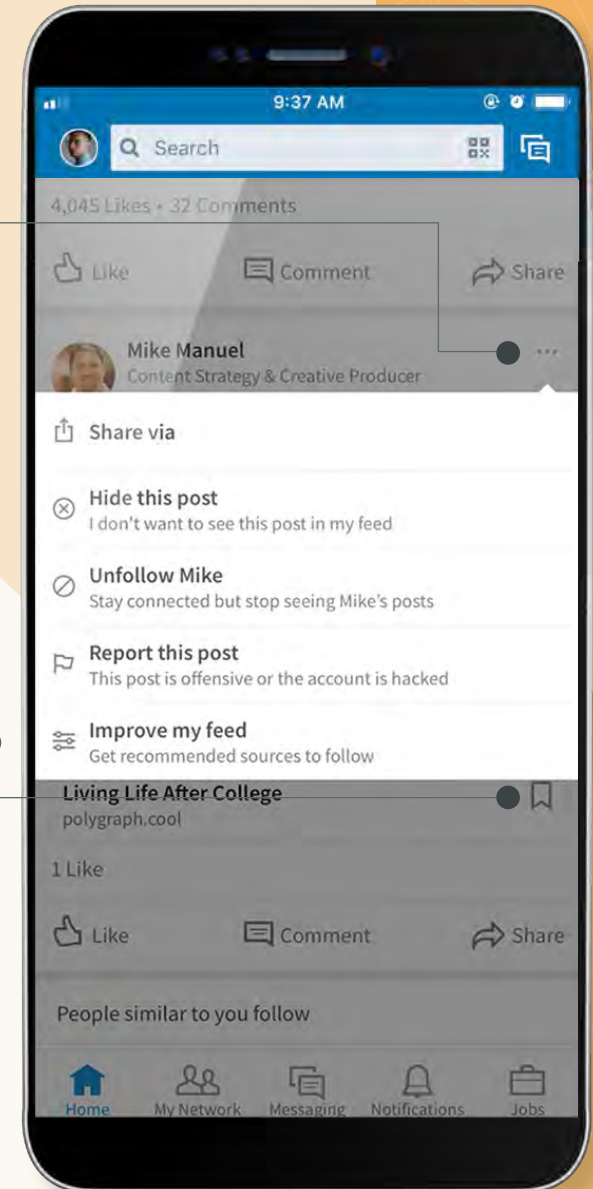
9:37 AM

Search

4,045 Likes • 32 Comments

Like

Comment

Share

Mike Manuel
Content Strategy & Creative Producer

Share via

Hide this post
I don't want to see this post in my feed

Unfollow Mike
Stay connected but stop seeing Mike's posts

Report this post
This post is offensive or the account is hacked

Improve my feed
Get recommended sources to follow

Living Life After College
polygraph.cool

1 Like

Like

Comment

Share

People similar to you follow

Home

My Network

Messaging

Notifications

Jobs